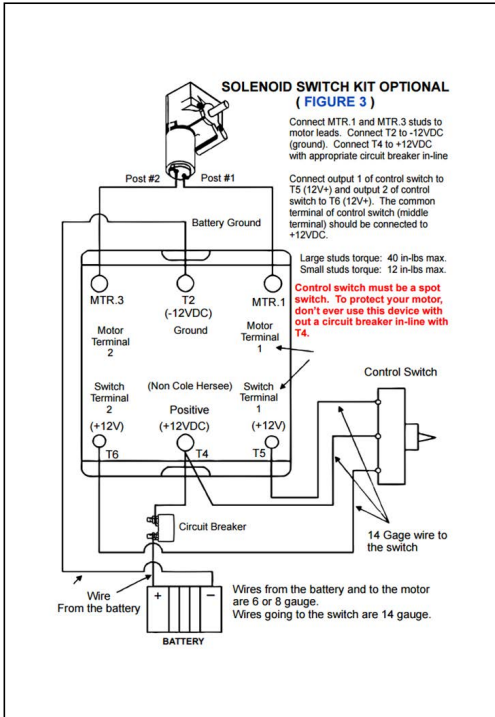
SOLENOID SWITCH KIT OPTIONAL
( FIGURE 3 )

Connect MTR.1 and MTR.3 studs to motor leads. Connect T2 to -12VDC (ground). Connect T4 to +12VDC with appropriate circuit breaker in-line

Connect output 1 of control switch to T5 (12V+) and output 2 of control switch to T6 (12V+). The common terminal of control switch (middle terminal) should be connected to +12VDC.

Large studs torque: 40 in-lbs max.
Small studs torque: 12 in-lbs max.

Control switch must be a spot switch. To protect your motor, don't ever use this device with out a circuit breaker in-line with T4.

Post #2
Post #1
Battery Ground

MTR.3
Motor Terminal 2
T2 (-12VDC)
Ground
MTR.1
Motor Terminal 1

Control Switch

Switch Terminal 2
(+12V)
(Non Cole Hersee)
Positive
(+12VDC)
Switch Terminal 1
(+12V)
T6
T4
T5

Circuit Breaker

14 Gage wire to the switch

Wire
From the battery

Wires from the battery and to the motor are 6 or 8 gauge.
Wires going to the switch are 14 gauge.

+
-
BATTERY